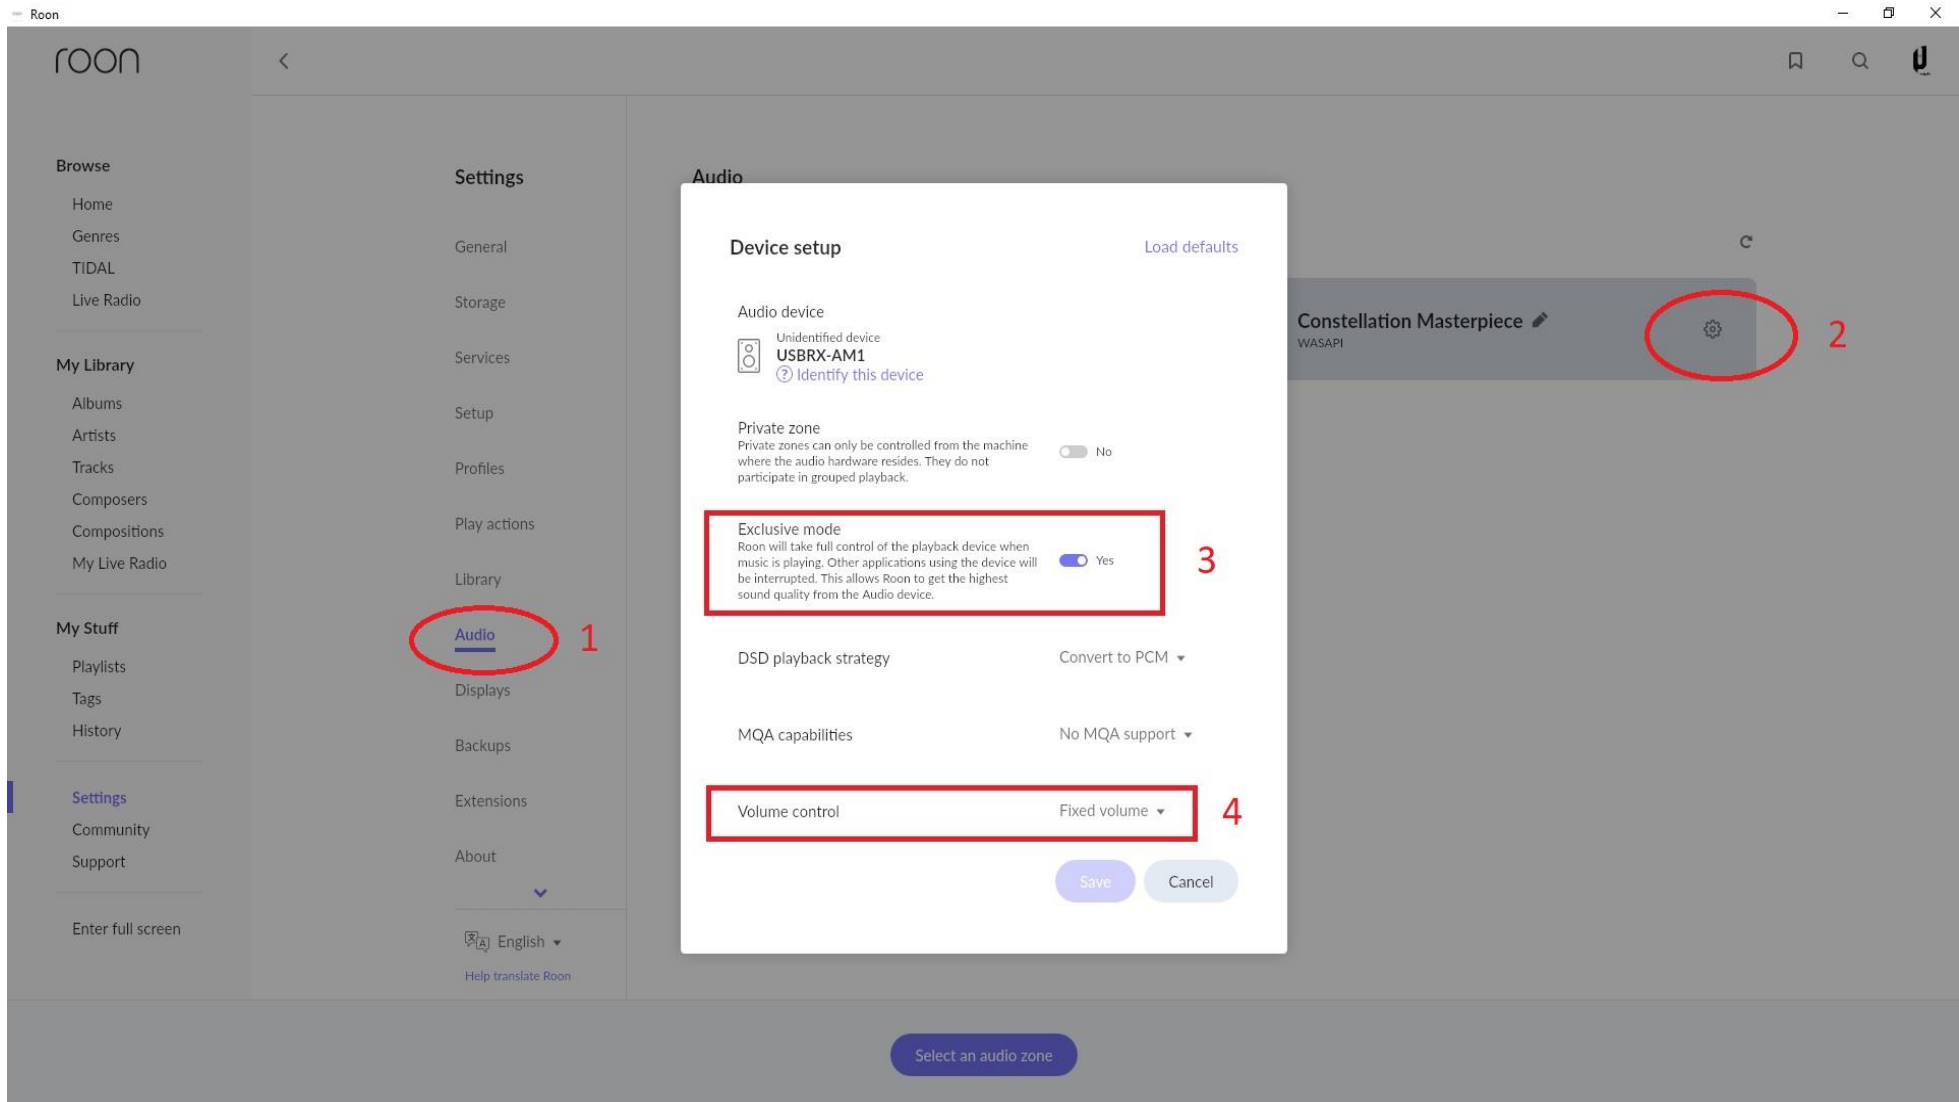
Roon

roon

Browse
Home
Genres
TIDAL
Live Radio

My Library
Albums
Artists
Tracks
Composers
Compositions
My Live Radio

My Stuff
Playlists
Tags
History

Settings
Community
Support

Enter full screen

Settings
General
Storage
Services
Setup
Profiles
Play actions
Library
Audio
Displays
Backups
Extensions
About

English
Help translate Roon

Audio

Constellation Masterpiece
WASAPI

1
2
3
4

Device setup
Load defaults

Audio device
Unidentified device
USBRX-AM1
Identify this device

Private zone
Private zones can only be controlled from the machine where the audio hardware resides. They do not participate in grouped playback.
No

Exclusive mode
Roon will take full control of the playback device when music is playing. Other applications using the device will be interrupted. This allows Roon to get the highest sound quality from the Audio device.
Yes

DSD playback strategy
Convert to PCM

MQA capabilities
No MQA support

Volume control
Fixed volume

Save
Cancel

Select an audio zone